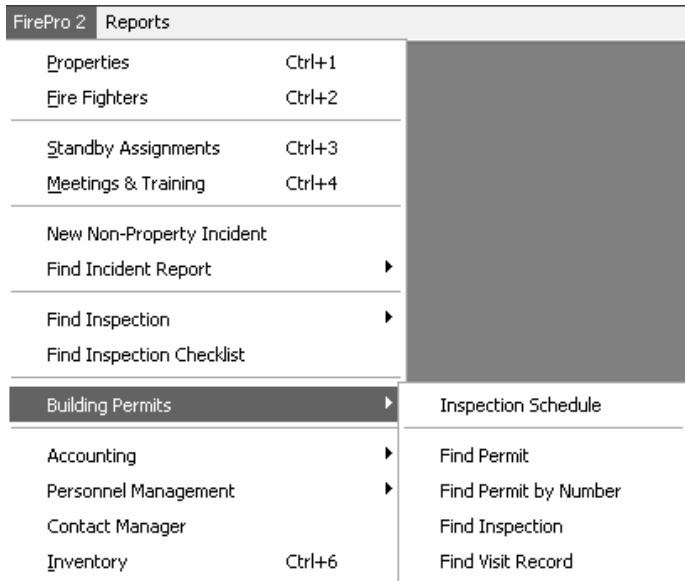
FirePro 2 Reports

Properties Ctrl+1
Fire Fighters Ctrl+2

Standby Assignments Ctrl+3
Meetings & Training Ctrl+4

New Non-Property Incident
Find Incident Report

Find Inspection
Find Inspection Checklist

Building Permits

Accounting
Personnel Management
Contact Manager
Inventory Ctrl+6

Inspection Schedule

Find Permit
Find Permit by Number
Find Inspection
Find Visit Record